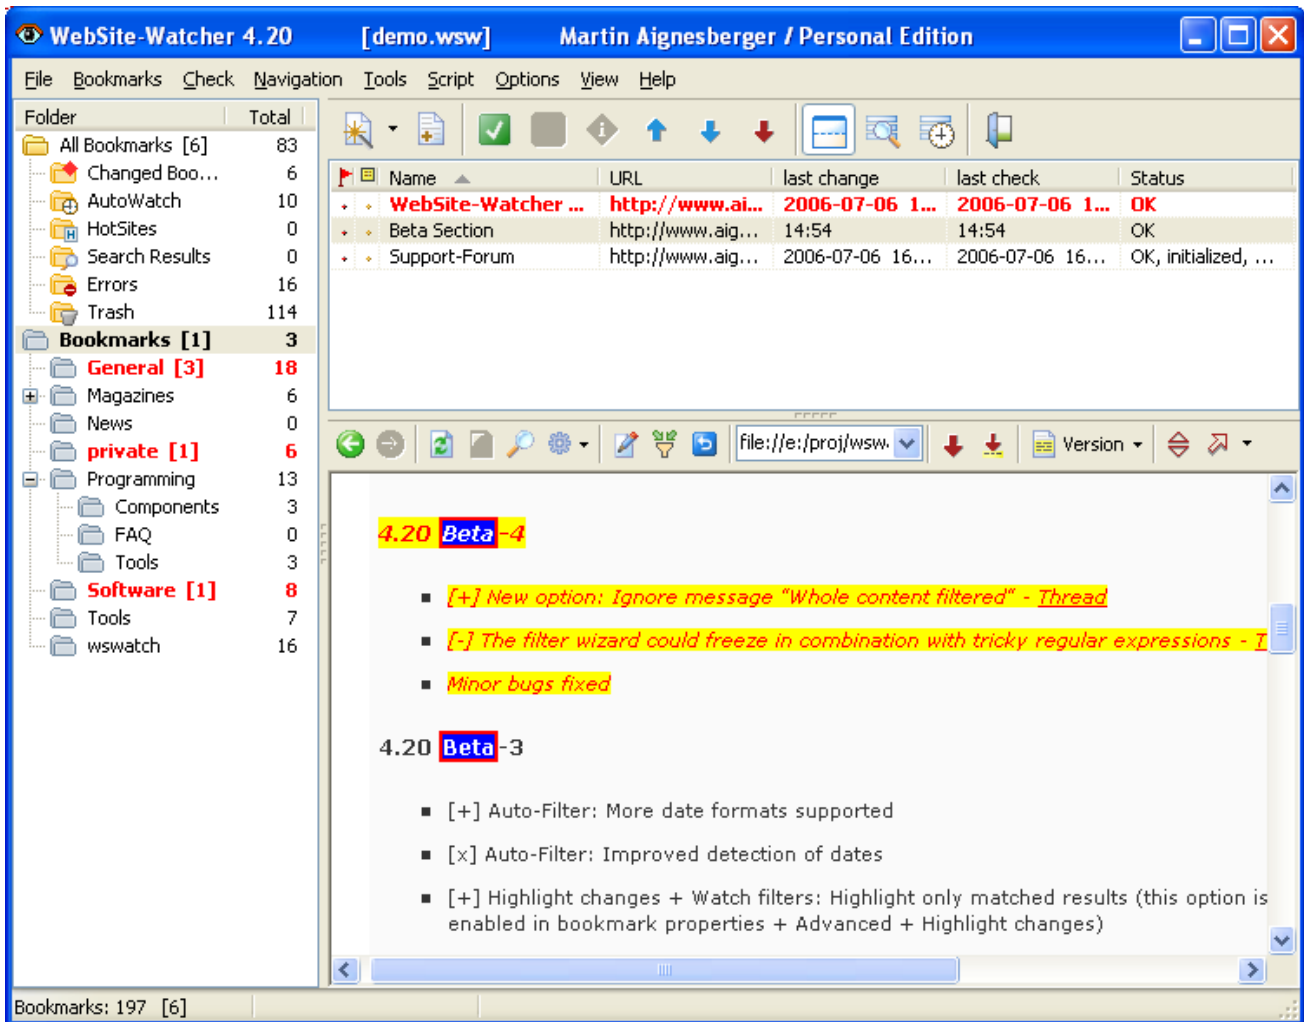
WebSite-Watcher 4.20 [demo.wsw] Martin Aignesberger / Personal Edition

File Bookmarks Check Navigation Tools Script Options View Help

| Folder | Total |
|---|---|
| All Bookmarks [6] | 83 |
| Changed Boo... | 6 |
| AutoWatch | 10 |
| HotSites | 0 |
| Search Results | 0 |
| Errors | 16 |
| Trash | 114 |
| Bookmarks [1] | 3 |
| General [3] | 18 |
| Magazines | 6 |
| News | 0 |
| private [1] | 6 |
| Programming | 13 |
| Components | 3 |
| FAQ | 0 |
| Tools | 3 |
| Software [1] | 8 |
| Tools | 7 |
| wswatch | 16 |

| Name | URL | last change | last check | Status |
|---|---|---|---|---|
| WebSite-Watcher ... | http://www.ai... | 2006-07-06 1... | 2006-07-06 1... | OK |
| Beta Section | http://www.aig... | 14:54 | 14:54 | OK |
| Support-Forum | http://www.aig... | 2006-07-06 16... | 2006-07-06 16... | OK, initialized, ... |

file://e:/proj/wsw. Version

4.20 Beta-4

[+] New option: Ignore message "Whole content filtered" - Thread

[-] The filter wizard could freeze in combination with tricky regular expressions - T

Minor bugs fixed

4.20 Beta-3

[+] Auto-Filter: More date formats supported

[x] Auto-Filter: Improved detection of dates

[+] Highlight changes + Watch filters: Highlight only matched results (this option is enabled in bookmark properties + Advanced + Highlight changes)

Bookmarks: 197 [6]